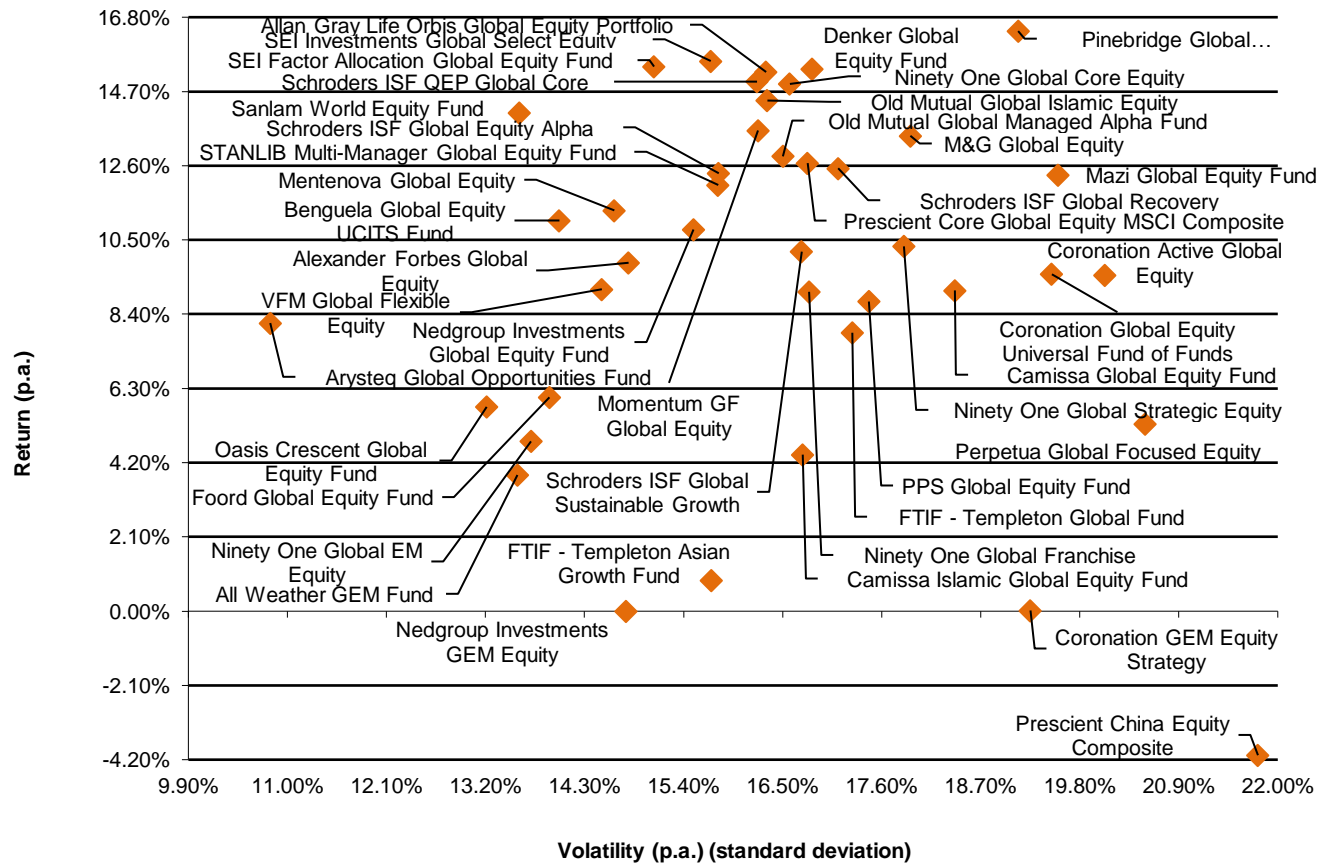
16.80%
14.70%
12.60%
10.50%
8.40%
6.30%
4.20%
2.10%
0.00%
-2.10%
-4.20%

Allan Gray Life Orbis Global Equity Portfolio
SEI Investments Global Select Equity
SEI Factor Allocation Global Equity Fund
Schroders ISF QEP Global Core
Denker Global Equity Fund
Pinebridge Global…
Ninety One Global Core Equity
Sanlam World Equity Fund
Old Mutual Global Islamic Equity
Schroders ISF Global Equity Alpha
Old Mutual Global Managed Alpha Fund
M&G Global Equity
STANLIB Multi-Manager Global Equity Fund
Mazi Global Equity Fund
Mentenova Global Equity
Schroders ISF Global Recovery
Benguela Global Equity UCITS Fund
Prescient Core Global Equity MSCI Composite
Coronation Active Global Equity
Alexander Forbes Global Equity
VFM Global Flexible Equity
Nedgroup Investments Global Equity Fund
Coronation Global Equity Universal Fund of Funds
Camissa Global Equity Fund
Arysteq Global Opportunities Fund
Momentum GF Global Equity
Ninety One Global Strategic Equity
Oasis Crescent Global Equity Fund
Perpetua Global Focused Equity
Foord Global Equity Fund
Schroders ISF Global Sustainable Growth
PPS Global Equity Fund
FTIF - Templeton Global Fund
Ninety One Global EM Equity
FTIF - Templeton Asian Growth Fund
Ninety One Global Franchise
All Weather GEM Fund
Camissa Islamic Global Equity Fund
Nedgroup Investments GEM Equity
Coronation GEM Equity Strategy
Prescient China Equity Composite

9.90% 11.00% 12.10% 13.20% 14.30% 15.40% 16.50% 17.60% 18.70% 19.80% 20.90% 22.00%

Return (p.a.)

Volatility (p.a.) (standard deviation)